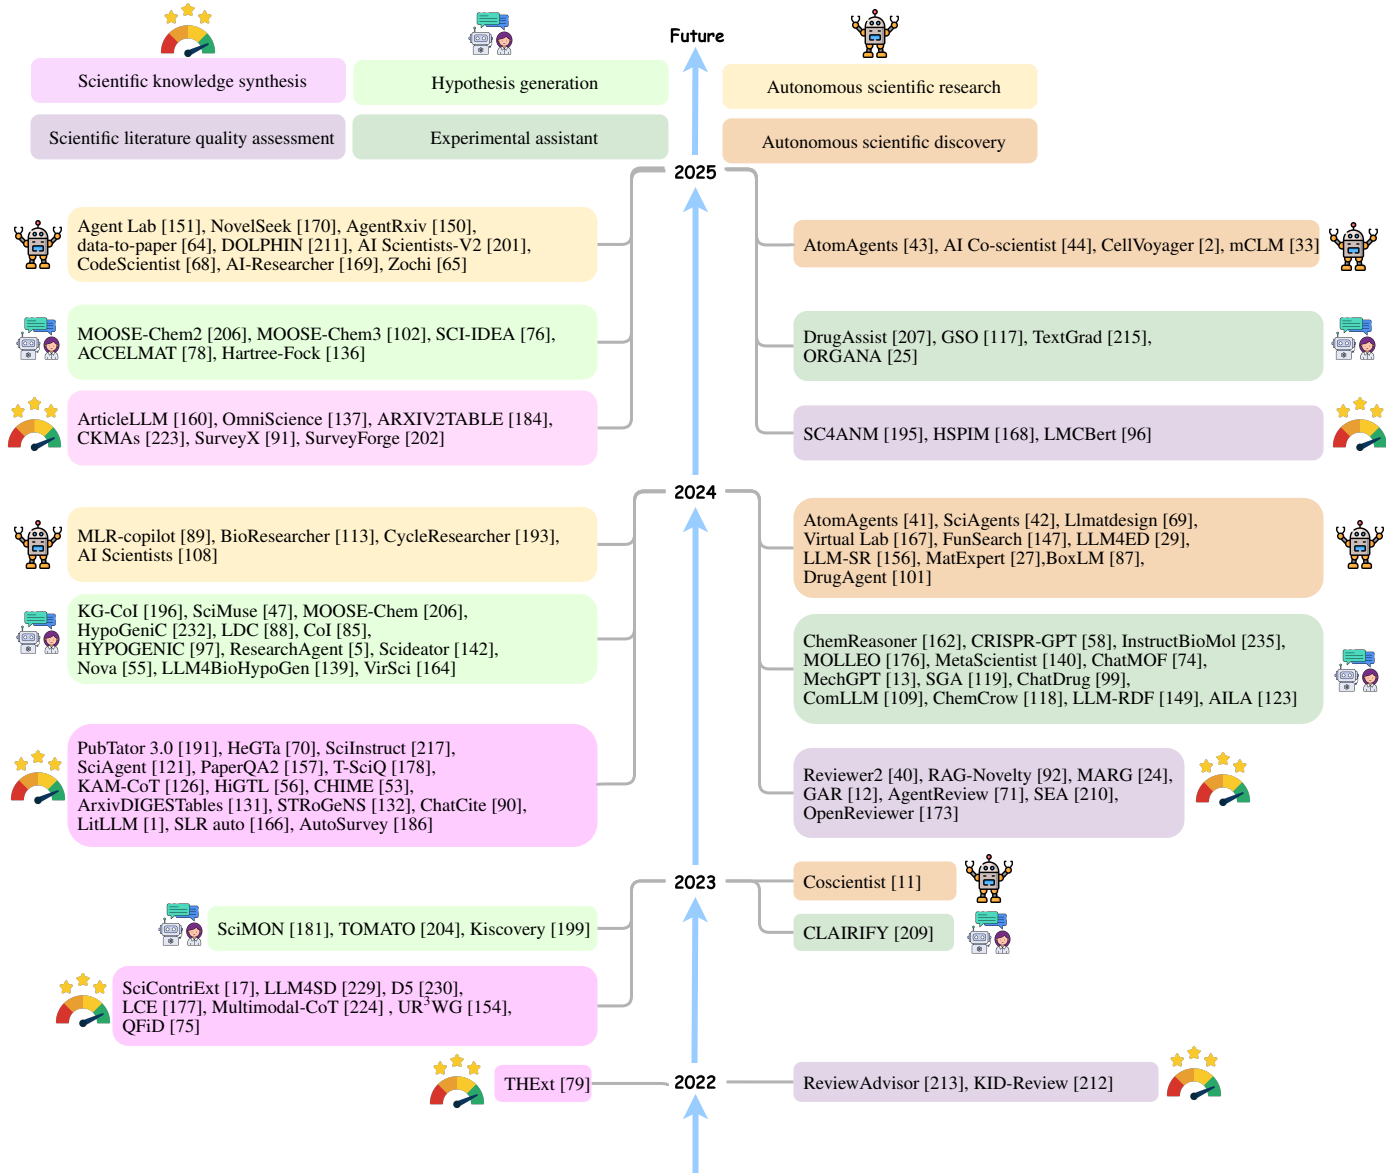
Future

Scientific knowledge synthesis

Hypothesis generation

Scientific literature quality assessment

Experimental assistant

Autonomous scientific research

Autonomous scientific discovery

2025

Agent Lab [151], NovelSeek [170], AgentRxiv [150], data-to-paper [64], DOLPHIN [211], AI Scientists-V2 [201], CodeScientist [68], AI-Researcher [169], Zochi [65]

MOOSE-Chem2 [206], MOOSE-Chem3 [102], SCI-IDEA [76], ACCELMAT [78], Hartree-Fock [136]

ArticleLLM [160], OmniScience [137], ARXIV2TABLE [184], CKMAs [223], SurveyX [91], SurveyForge [202]

AtomAgents [43], AI Co-scientist [44], CellVoyager [2], mCLM [33]

DrugAssist [207], GSO [117], TextGrad [215], ORGANA [25]

SC4ANM [195], HSPIM [168], LMCBert [96]

2024

MLR-copilot [89], BioResearcher [113], CycleResearcher [193], AI Scientists [108]

KG-CoI [196], SciMuse [47], MOOSE-Chem [206], HypoGeniC [232], LDC [88], CoI [85], HYPOGENIC [97], ResearchAgent [5], Scideator [142], Nova [55], LLM4BioHypoGen [139], VirSci [164]

PubTator 3.0 [191], HeGTa [70], SciInstruct [217], SciAgent [121], PaperQA2 [157], T-SciQ [178], KAM-CoT [126], HiGTL [56], CHIME [53], ArxivDIGESTables [131], STRoGeNS [132], ChatCite [90], LitLLM [1], SLR auto [166], AutoSurvey [186]

AtomAgents [41], SciAgents [42], Llmatdesign [69], Virtual Lab [167], FunSearch [147], LLM4ED [29], LLM-SR [156], MatExpert [27],BoxLM [87], DrugAgent [101]

ChemReasoner [162], CRISPR-GPT [58], InstructBioMol [235], MOLLEO [176], MetaScientist [140], ChatMOF [74], MechGPT [13], SGA [119], ChatDrug [99], ComLLM [109], ChemCrow [118], LLM-RDF [149], AILA [123]

Reviewer2 [40], RAG-Novelty [92], MARG [24], GAR [12], AgentReview [71], SEA [210], OpenReviewer [173]

2023

Coscientist [11]

CLAIRIFY [209]

SciMON [181], TOMATO [204], Kiscovery [199]

SciContriExt [17], LLM4SD [229], D5 [230], LCE [177], Multimodal-CoT [224] , UR$^3$WG [154], QFiD [75]

2022

THExt [79]

ReviewAdvisor [213], KID-Review [212]